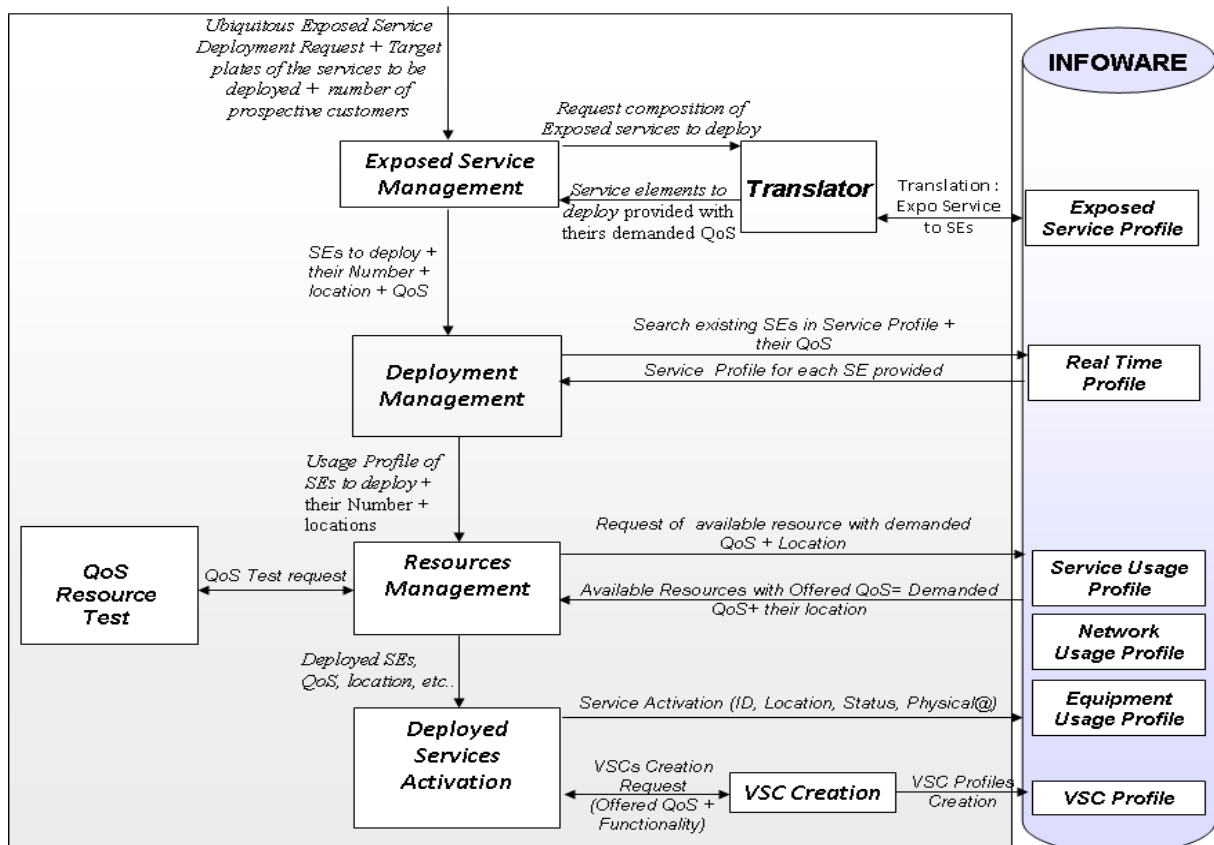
Ubiquitous Exposed Service Deployment Request + Target plates of the services to be deployed + number of prospective customers

INFOWARE

Request composition of Exposed services to deploy

Exposed Service Management

Translator

Service elements to deploy provided with theirs demanded QoS

Translation : Expo Service to SEs

Exposed Service Profile

SEs to deploy + their Number + location + QoS

Search existing SEs in Service Profile + their QoS

Deployment Management

Service Profile for each SE provided

Real Time Profile

Usage Profile of SEs to deploy + their Number + locations

Request of available resource with demanded QoS + Location

QoS Resource Test

QoS Test request

Resources Management

Available Resources with Offered QoS= Demanded QoS+ their location

Service Usage Profile

Network Usage Profile

Deployed SEs, QoS, location, etc..

Service Activation (ID, Location, Status, Physical@)

Equipment Usage Profile

Deployed Services Activation

VSCs Creation Request (Offered QoS + Functionality)

VSC Creation

VSC Profiles Creation

VSC Profile